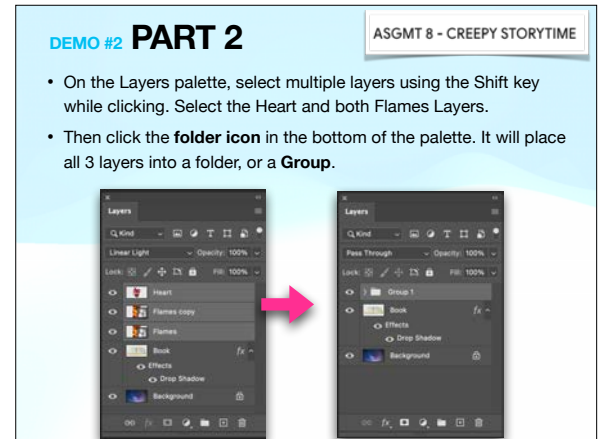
DEMO #2 PART 2

ASGMT 8 - CREEPY STORYTIME

• On the Layers palette, select multiple layers using the Shift key while clicking. Select the Heart and both Flames Layers.

• Then click the **folder icon** in the bottom of the palette. It will place all 3 layers into a folder, or a **Group**.

Layers
Kind
Linear Light
Opacity: 100%
Lock:
Fill: 100%
Heart
Flames copy
Flames
Book
fx
Effects
Drop Shadow
Background

Layers
Kind
Pass Through
Opacity: 100%
Lock:
Fill: 100%
Group 1
Book
fx
Effects
Drop Shadow
Background